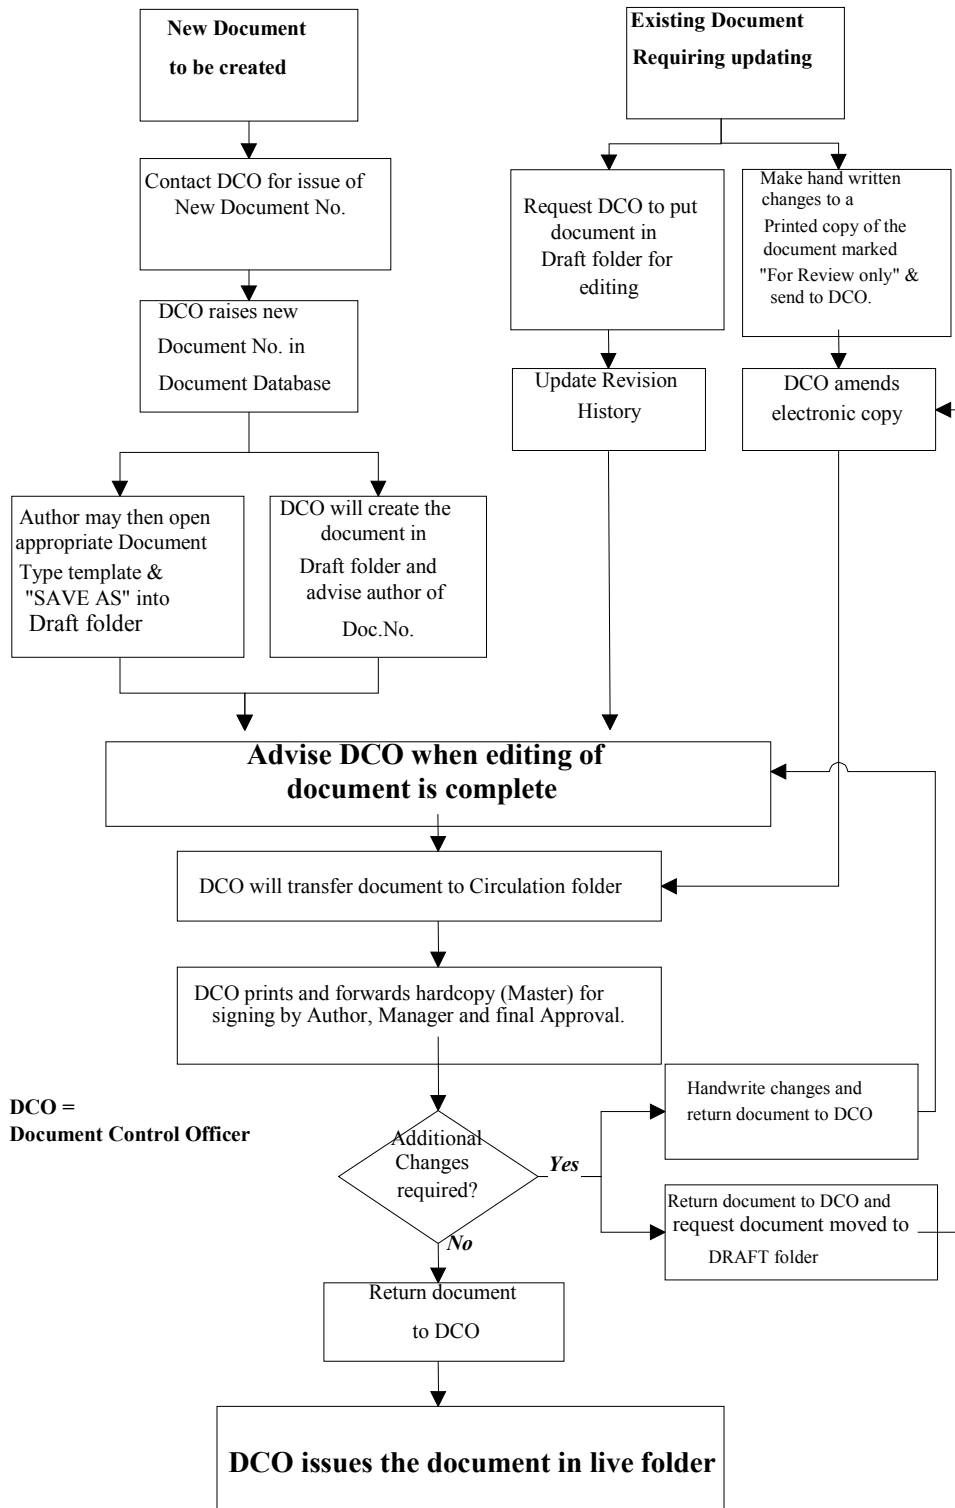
New Document to be created

Existing Document Requiring updating

Contact DCO for issue of New Document No.

Request DCO to put document in Draft folder for editing

Make hand written changes to a Printed copy of the document marked "For Review only" & send to DCO.

DCO raises new Document No. in Document Database

Update Revision History

DCO amends electronic copy

Author may then open appropriate Document Type template & "SAVE AS" into Draft folder

DCO will create the document in Draft folder and advise author of Doc.No.

Advise DCO when editing of document is complete

DCO will transfer document to Circulation folder

DCO prints and forwards hardcopy (Master) for signing by Author, Manager and final Approval.

DCO = Document Control Officer

Additional Changes required?

Yes

No

Handwrite changes and return document to DCO

Return document to DCO and request document moved to DRAFT folder

Return document to DCO

DCO issues the document in live folder